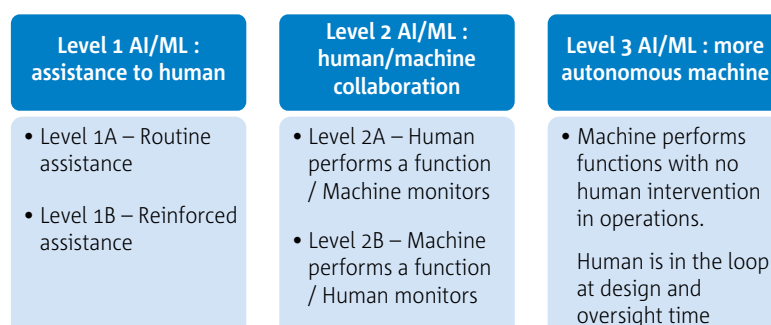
Level 1 AI/ML : assistance to human

• Level 1A – Routine assistance

• Level 1B – Reinforced assistance

Level 2 AI/ML : human/machine collaboration

• Level 2A – Human performs a function / Machine monitors

• Level 2B – Machine performs a function / Human monitors

Level 3 AI/ML : more autonomous machine

• Machine performs functions with no human intervention in operations.

Human is in the loop at design and oversight time